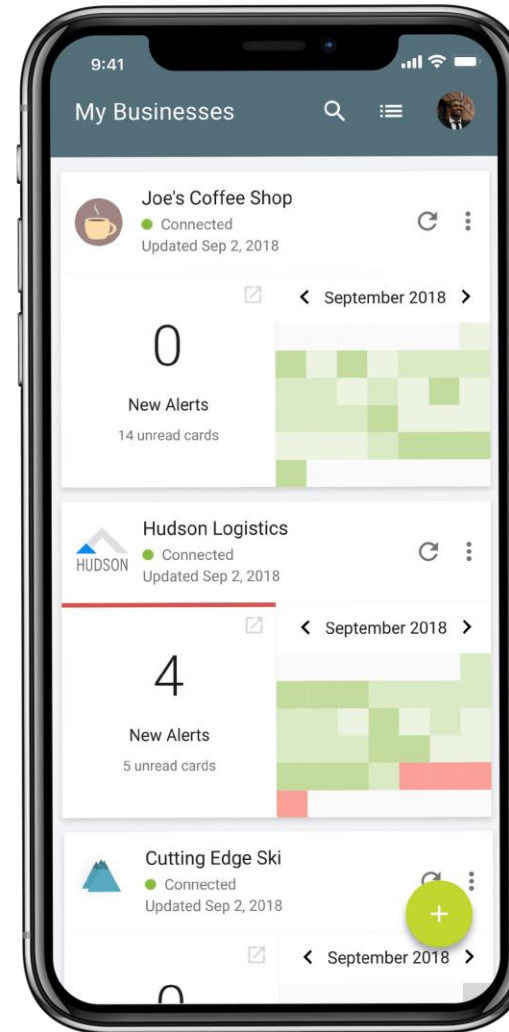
9:41

My Businesses

Joe's Coffee Shop
Connected
Updated Sep 2, 2018

September 2018

0
New Alerts
14 unread cards

HUDSON
Hudson Logistics
Connected
Updated Sep 2, 2018

September 2018

4
New Alerts
5 unread cards

Cutting Edge Ski
Connected
Updated Sep 2, 2018

+

September 2018

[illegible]